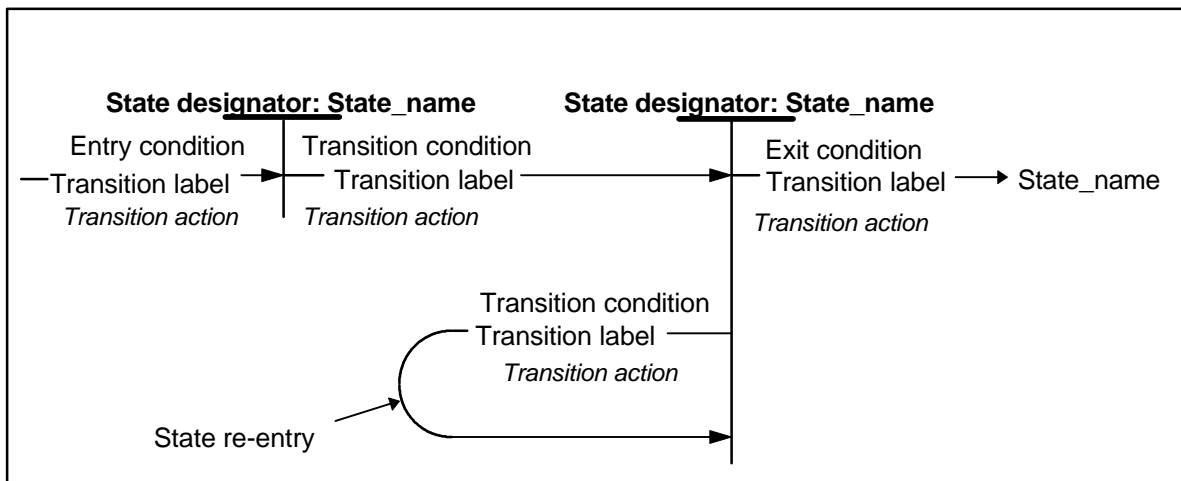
State designator: State_name

Entry condition
Transition label
Transition action

State designator: State_name

Transition condition
Transition label
Transition action

Exit condition
Transition label
Transition action

State_name

Transition condition
Transition label
Transition action

State re-entry